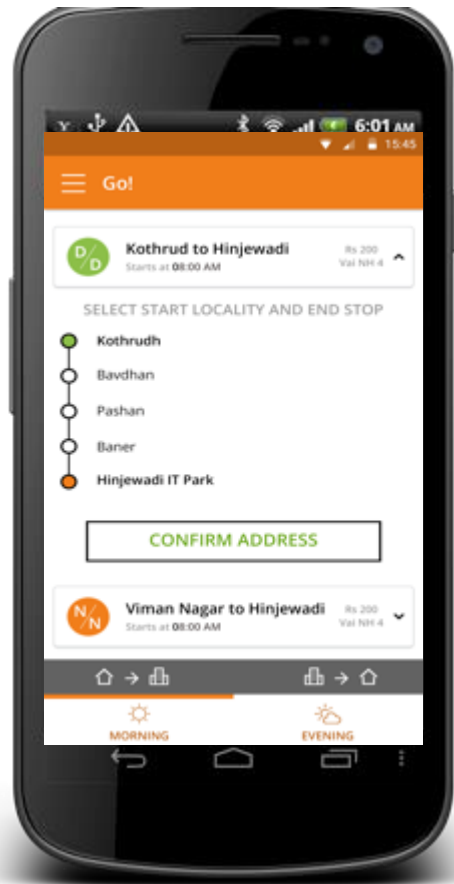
6:01 AM
15:45
Go!
D/D
Kothrud to Hinjewadi
Starts at 08:00 AM
Rs 200
Vai NH 4
SELECT START LOCALITY AND END STOP
Kothrudh
Bavdhan
Pashan
Baner
Hinjewadi IT Park
CONFIRM ADDRESS
N/N
Viman Nagar to Hinjewadi
Starts at 08:00 AM
Rs 200
Vai NH 4
MORNING
EVENING